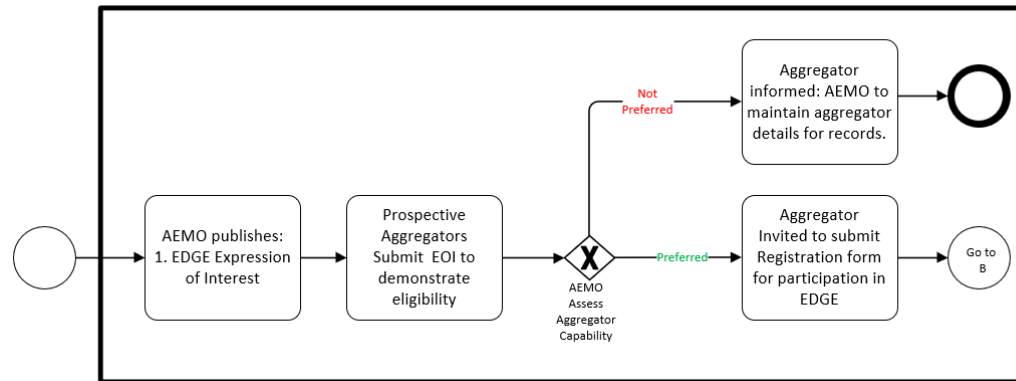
AEMO publishes:
1. EDGE Expression of Interest

Prospective Aggregators Submit EOI to demonstrate eligibility

X

AEMO Assess Aggregator Capability

Not Preferred

Aggregator informed: AEMO to maintain aggregator details for records.

Preferred

Aggregator Invited to submit Registration form for participation in EDGE

Go to B